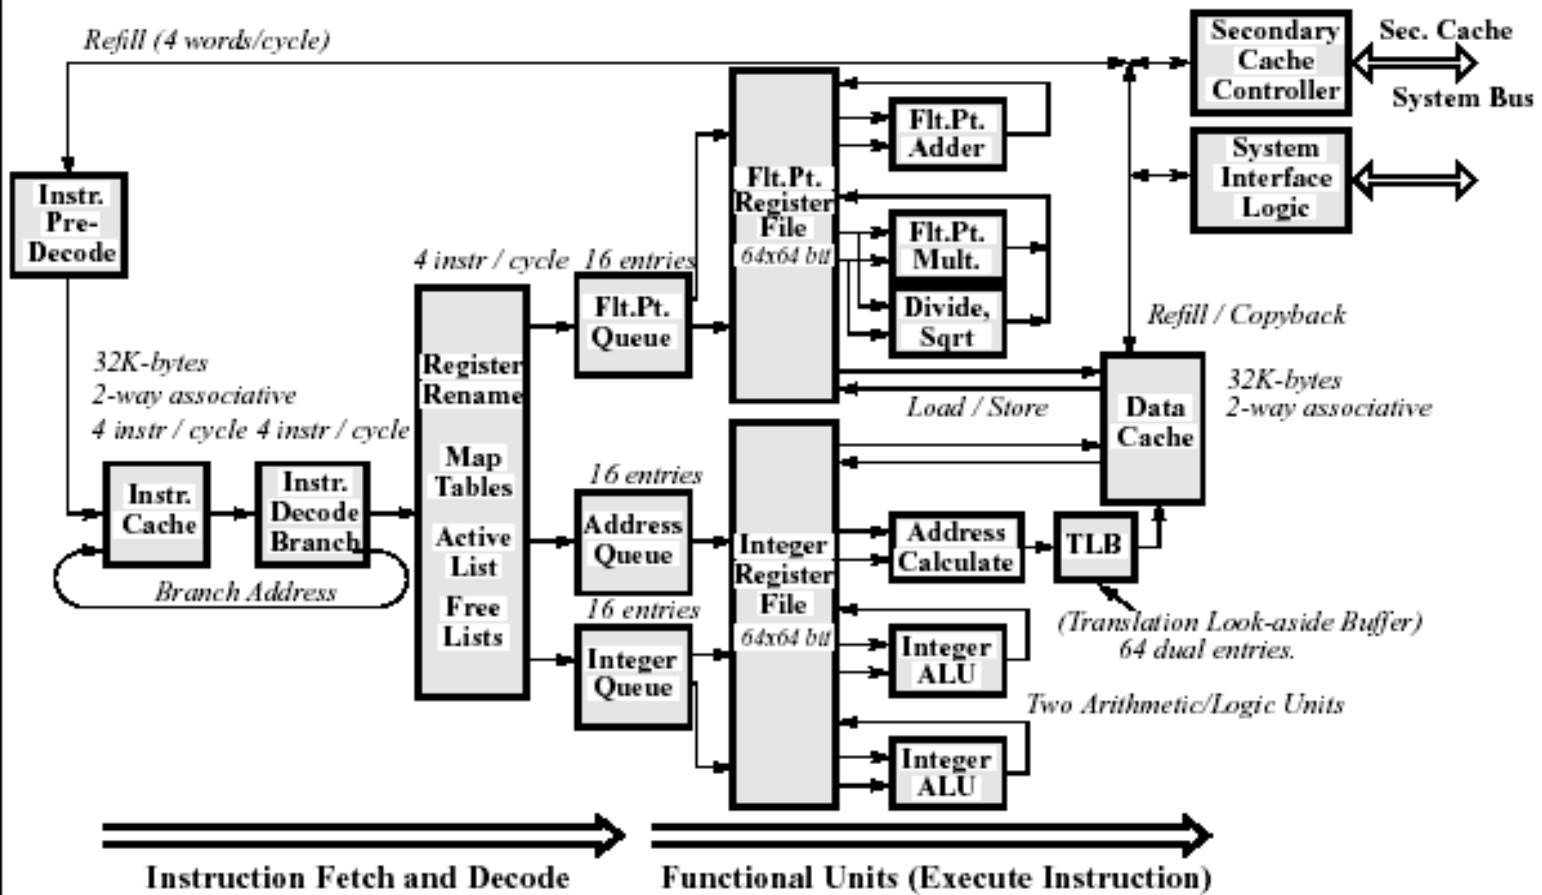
Refill (4 words/cycle)

Secondary Cache Controller

Sec. Cache

System Bus

System Interface Logic

Instr. Pre-Decode

Flt.Pt. Adder

Flt.Pt. Register File 64x64 bit

Flt.Pt. Mult.

Divide, Sqrt

4 instr / cycle

16 entries

Flt.Pt. Queue

Refill / Copyback

32K-bytes 2-way associative

4 instr / cycle 4 instr / cycle

Register Rename

Map Tables

Active List

Free Lists

Load / Store

Data Cache

32K-bytes 2-way associative

Instr. Cache

Instr. Decode Branch

Branch Address

16 entries

Address Queue

16 entries

Integer Queue

Integer Register File 64x64 bit

Address Calculate

TLB

(Translation Look-aside Buffer) 64 dual entries.

Integer ALU

Two Arithmetic/Logic Units

Integer ALU

Instruction Fetch and Decode

Functional Units (Execute Instruction)